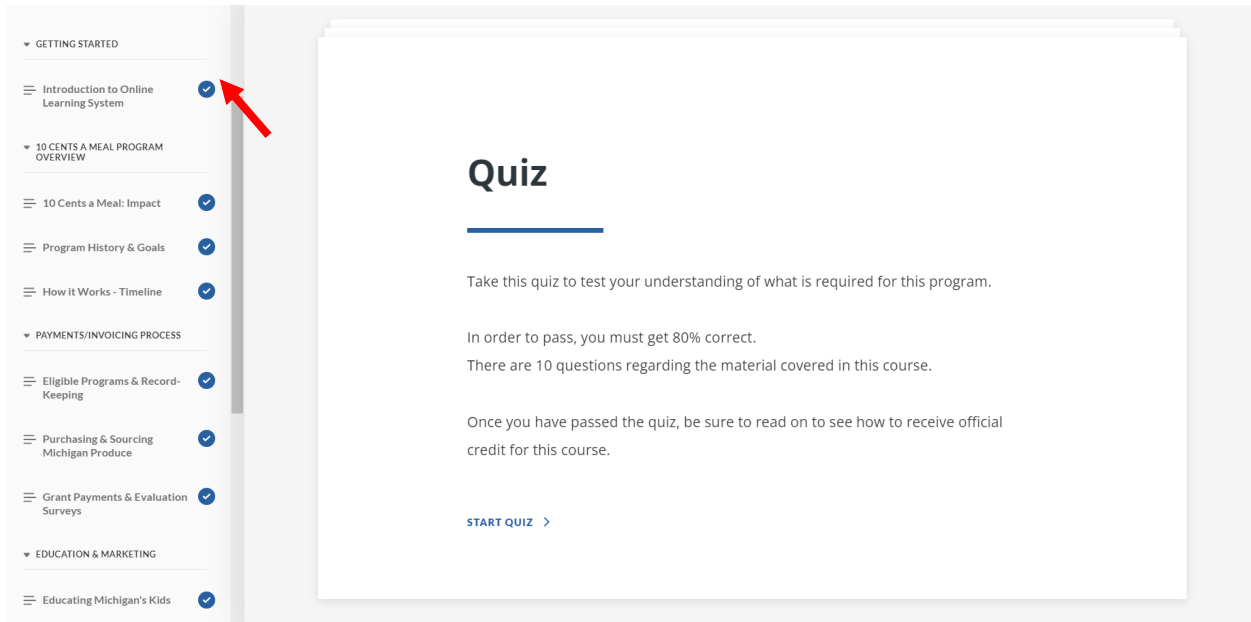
GETTING STARTED

Introduction to Online Learning System

10 CENTS A MEAL PROGRAM OVERVIEW

10 Cents a Meal: Impact

Program History & Goals

How it Works - Timeline

PAYMENTS/INVOICING PROCESS

Eligible Programs & Record-Keeping

Purchasing & Sourcing Michigan Produce

Grant Payments & Evaluation Surveys

EDUCATION & MARKETING

Educating Michigan's Kids

Quiz

Take this quiz to test your understanding of what is required for this program.

In order to pass, you must get 80% correct.
There are 10 questions regarding the material covered in this course.

Once you have passed the quiz, be sure to read on to see how to receive official credit for this course.

START QUIZ